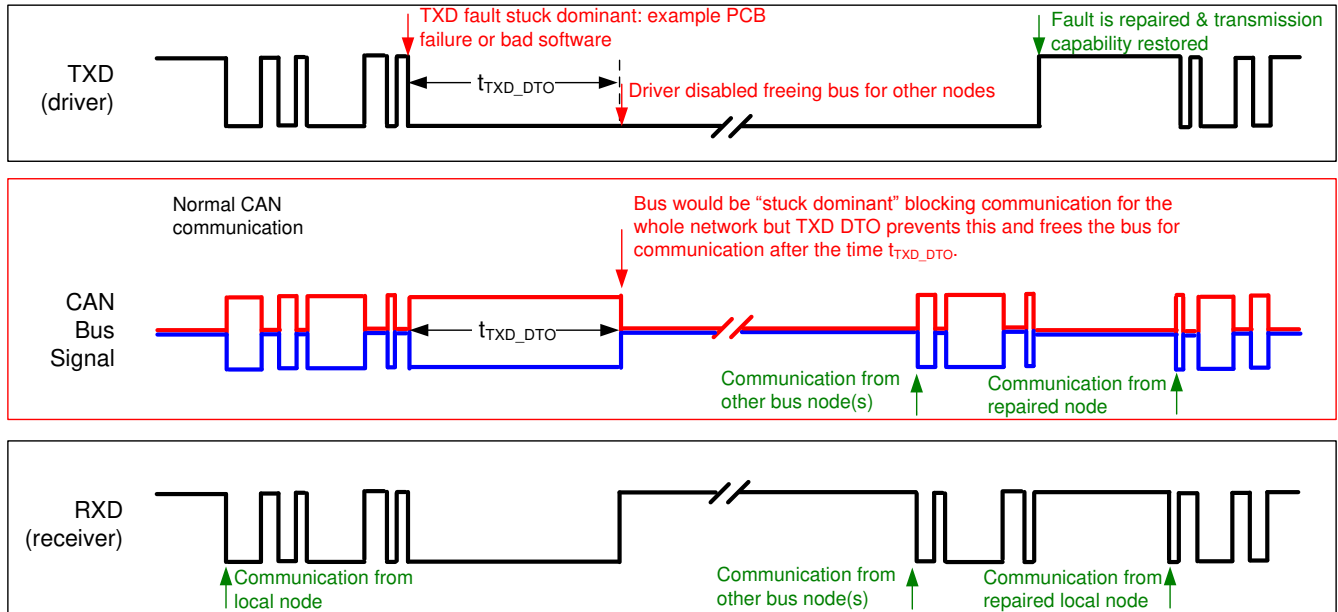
TXD (driver)

TXD fault stuck dominant: example PCB failure or bad software

$t_{TXD\_DTO}$

Driver disabled freeing bus for other nodes

Fault is repaired & transmission capability restored

Normal CAN communication

Bus would be "stuck dominant" blocking communication for the whole network but TXD DTO prevents this and frees the bus for communication after the time $t_{TXD\_DTO}$.

CAN Bus Signal

$t_{TXD\_DTO}$

Communication from other bus node(s)

Communication from repaired node

RXD (receiver)

Communication from local node

Communication from other bus node(s)

Communication from repaired local node